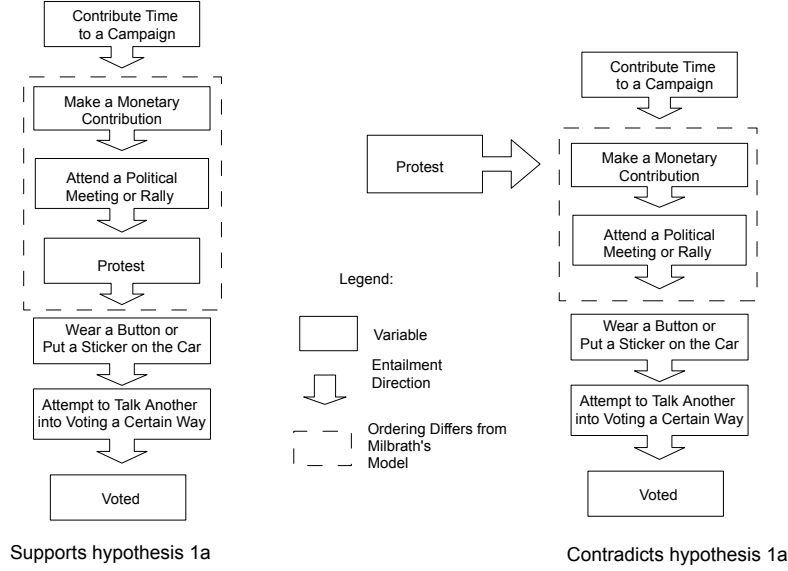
Contribute Time to a Campaign

Make a Monetary Contribution

Attend a Political Meeting or Rally

Protest

Wear a Button or Put a Sticker on the Car

Attempt to Talk Another into Voting a Certain Way

Voted

Supports hypothesis 1a

Legend:

Variable

Entailment Direction

Ordering Differs from Milbrath's Model

Protest

Contribute Time to a Campaign

Make a Monetary Contribution

Attend a Political Meeting or Rally

Wear a Button or Put a Sticker on the Car

Attempt to Talk Another into Voting a Certain Way

Voted

Contradicts hypothesis 1a